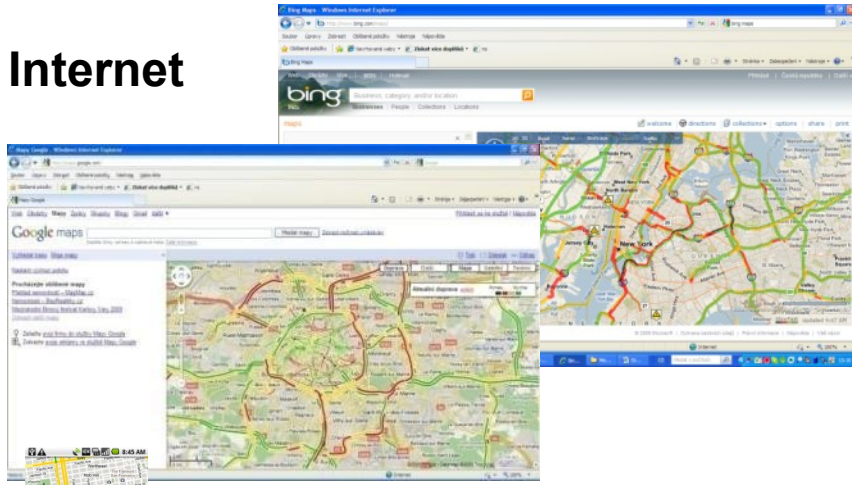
Internet

Bing Maps - Windows Internet Explorer

bing

Business, category and/or location

Businesses People Collections Locations

maps

welcome directions collections options share print

New York

Jersey City

Internet

Mapy Google - Windows Internet Explorer

Google maps

Hledat mapy

Internet

8:45 AM